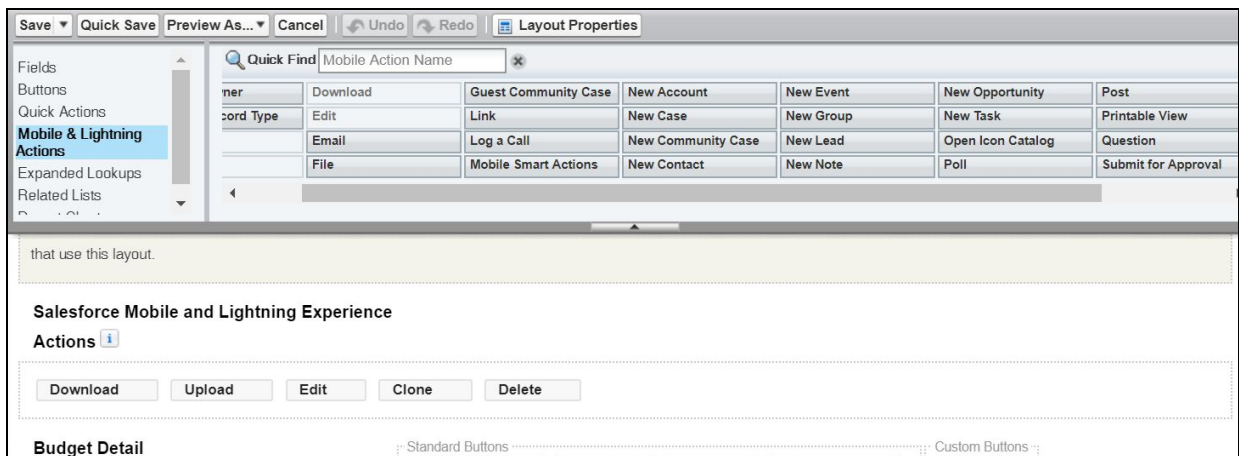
Save ▾ Quick Save Preview As... ▾ Cancel Undo Redo Layout Properties

Fields
Buttons
Quick Actions
Mobile & Lightning Actions
Expanded Lookups
Related Lists

Quick Find Mobile Action Name

| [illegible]ner | Download | Guest Community Case | New Account | New Event | New Opportunity | Post |
|---|---|---|---|---|---|---|
| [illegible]cord Type | Edit | Link | New Case | New Group | New Task | Printable View |
| | Email | Log a Call | New Community Case | New Lead | Open Icon Catalog | Question |
| | File | Mobile Smart Actions | New Contact | New Note | Poll | Submit for Approval |

that use this layout.

Salesforce Mobile and Lightning Experience Actions

Download Upload Edit Clone Delete

Budget Detail

Standard Buttons

Custom Buttons